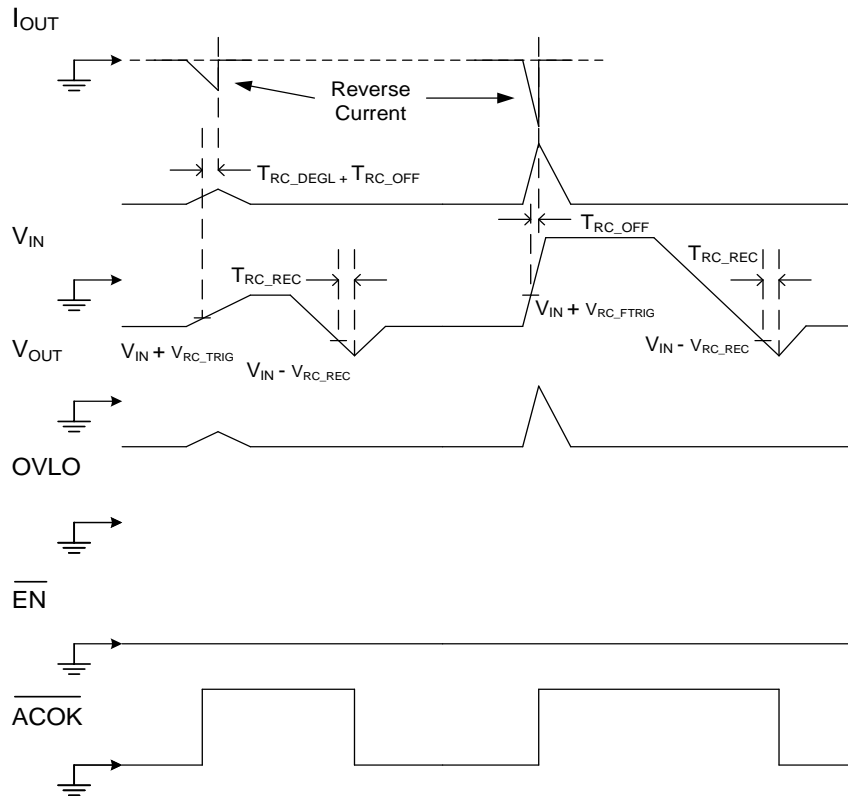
$I_{OUT}$

Reverse Current

$T_{RC\_DEGL} + T_{RC\_OFF}$

$V_{IN}$

$T_{RC\_OFF}$

$T_{RC\_REC}$

$T_{RC\_REC}$

$V_{IN} + V_{RC\_FTRIG}$

$V_{OUT}$

$V_{IN} + V_{RC\_TRIG}$

$V_{IN} - V_{RC\_REC}$

$V_{IN} - V_{RC\_REC}$

OVLO

$\overline{EN}$

$\overline{ACOK}$